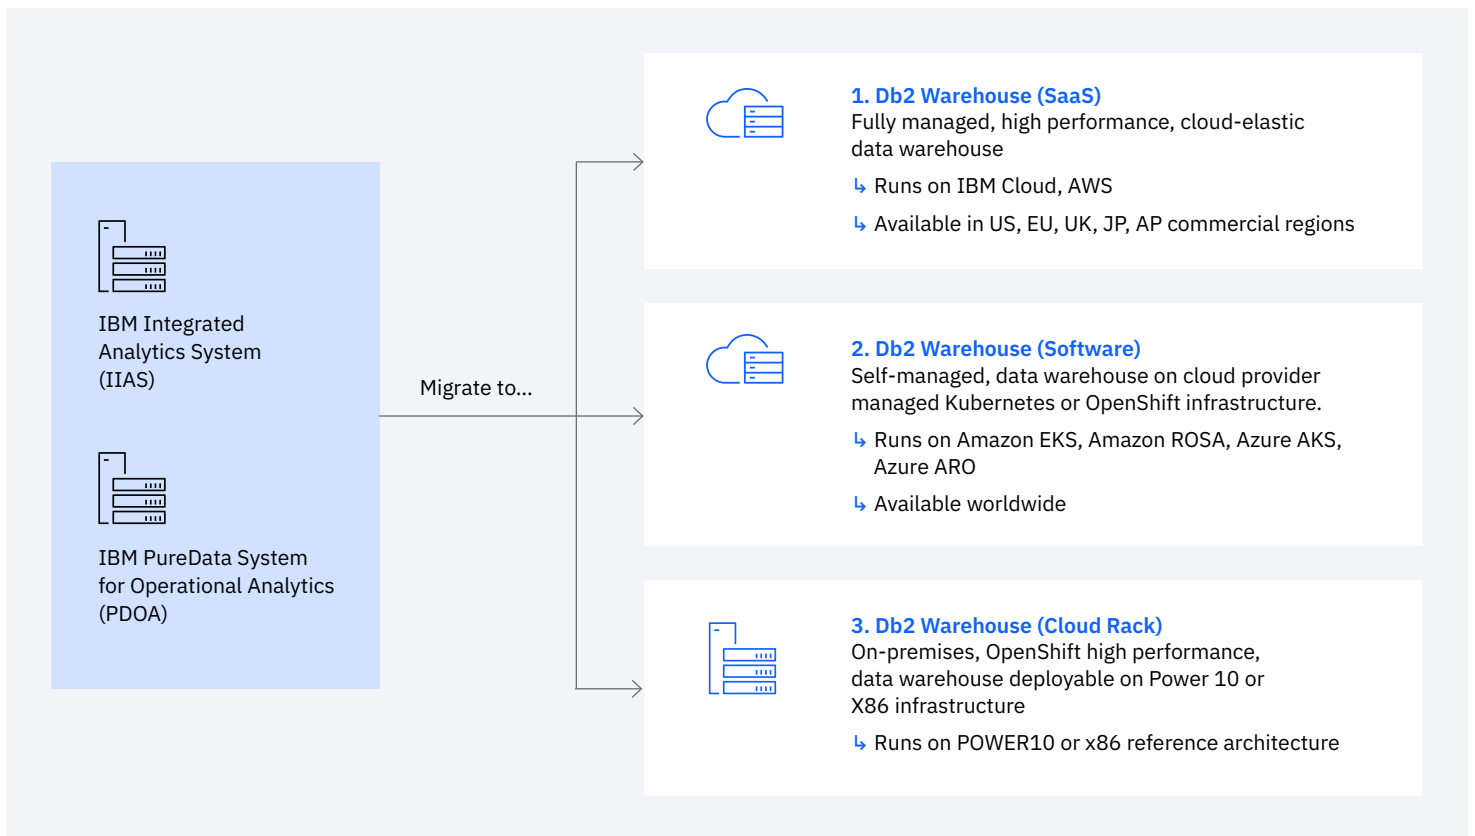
IBM Integrated Analytics System (IIAS)

IBM PureData System for Operational Analytics (PDOA)

Migrate to...

1. Db2 Warehouse (SaaS)
Fully managed, high performance, cloud-elastic data warehouse

↳ Runs on IBM Cloud, AWS

↳ Available in US, EU, UK, JP, AP commercial regions

2. Db2 Warehouse (Software)
Self-managed, data warehouse on cloud provider managed Kubernetes or OpenShift infrastructure.

↳ Runs on Amazon EKS, Amazon ROSA, Azure AKS, Azure ARO

↳ Available worldwide

3. Db2 Warehouse (Cloud Rack)
On-premises, OpenShift high performance, data warehouse deployable on Power 10 or X86 infrastructure

↳ Runs on POWER10 or x86 reference architecture